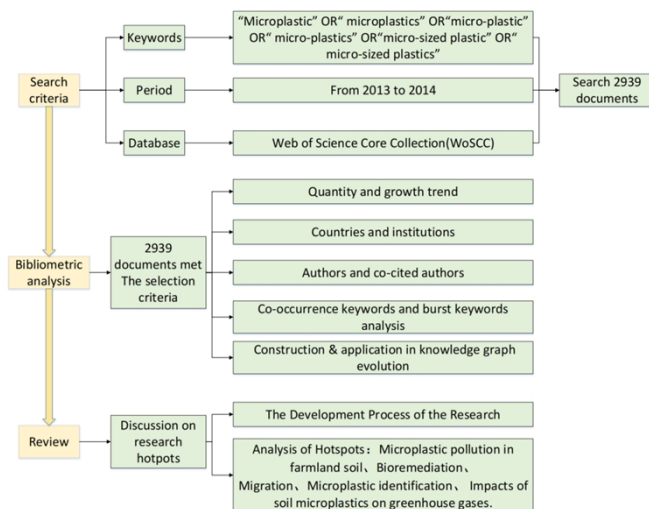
Search criteria

Keywords

"Microplastic" OR" microplastics" OR"micro-plastic" OR" micro-plastics" OR"micro-sized plastic" OR" micro-sized plastics"

Period

From 2013 to 2014

Database

Web of Science Core Collection(WoSCC)

Search 2939 documents

Bibliometric analysis

2939 documents met The selection criteria

Quantity and growth trend

Countries and institutions

Authors and co-cited authors

Co-occurrence keywords and burst keywords analysis

Construction & application in knowledge graph evolution

Review

Discussion on research hotpots

The Development Process of the Research

Analysis of Hotspots：Microplastic pollution in farmland soil、Bioremediation、Migration、Microplastic identification、Impacts of soil microplastics on greenhouse gases.